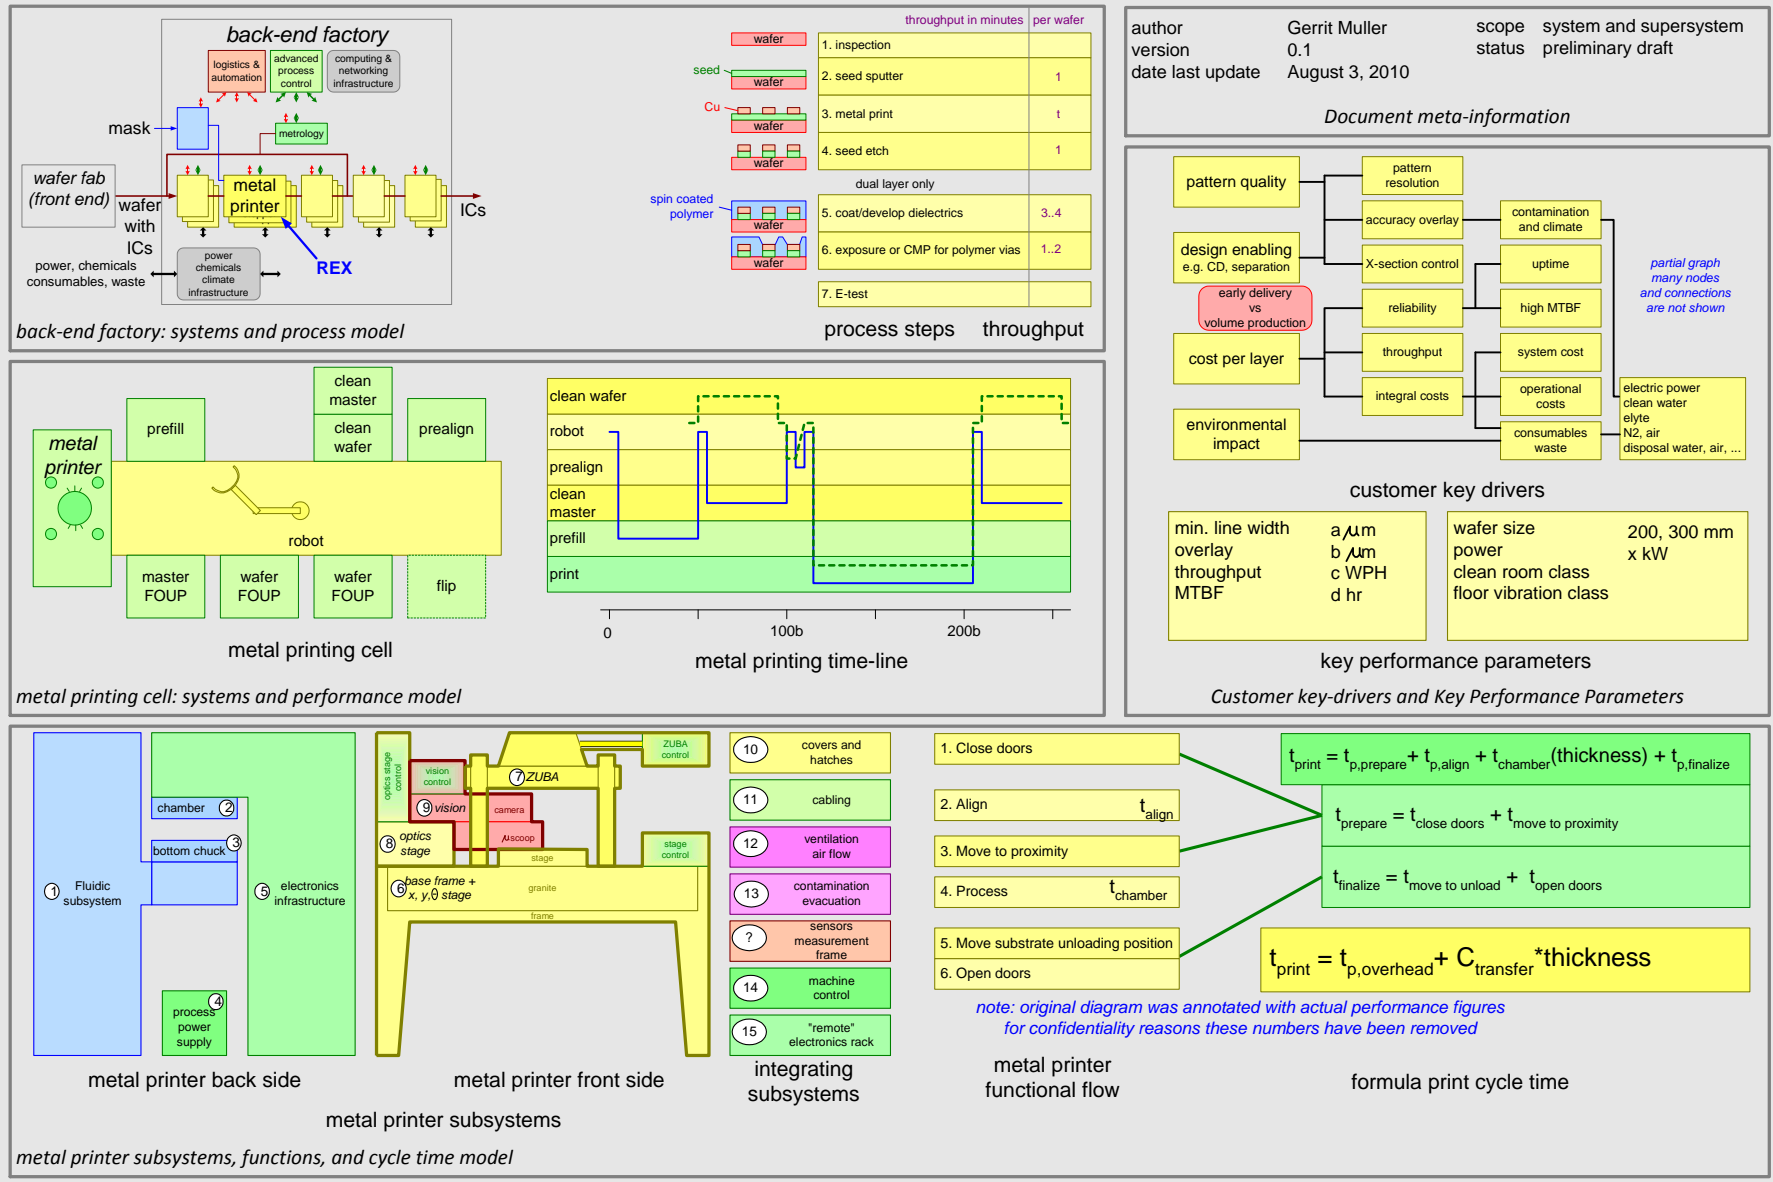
back-end factory

logistics & automation
advanced process control
computing & networking infrastructure

mask
metrology
wafer fab (front end)
wafer with ICs
metal printer
ICs
REX
power, chemicals consumables, waste
power chemicals climate infrastructure

back-end factory: systems and process model

throughput in minutes | per wafer

wafer
1. inspection
seed
wafer
2. seed sputter 1
Cu
wafer
3. metal print t
wafer
4. seed etch 1
dual layer only
spin coated polymer
wafer
5. coat/develop dielectrics 3..4
wafer
6. exposure or CMP for polymer vias 1..2
7. E-test

process steps throughput

author Gerrit Muller
version 0.1
date last update August 3, 2010
scope system and supersystem
status preliminary draft

Document meta-information

pattern quality
pattern resolution
accuracy overlay
contamination and climate
design enabling e.g. CD, separation
X-section control
uptime
early delivery vs volume production
reliability
high MTBF
partial graph many nodes and connections are not shown
cost per layer
throughput
system cost
integral costs
operational costs
electric power clean water elyte N2, air disposal water, air, ...
environmental impact
consumables waste

customer key drivers

min. line width a $\mu$m
overlay b $\mu$m
throughput c WPH
MTBF d hr

wafer size 200, 300 mm
power x kW
clean room class
floor vibration class

key performance parameters

Customer key-drivers and Key Performance Parameters

metal printer
prefill
clean master
clean wafer
prealign
robot
master FOUP
wafer FOUP
wafer FOUP
flip

metal printing cell

clean wafer
robot
prealign
clean master
prefill
print
0
100b
200b

metal printing time-line

metal printing cell: systems and performance model

1 Fluidic subsystem
chamber 2
bottom chuck 3
5 electronics infrastructure
process power supply 4

metal printer back side

optics stage control
vision control
7 ZUBA
ZUBA control
9 vision
camera
$\mu$scoop
8 optics stage
stage
stage control
6 base frame + x, y, $\theta$ stage
granite
frame

metal printer front side

10 covers and hatches
11 cabling
12 ventilation air flow
13 contamination evacuation
? sensors measurement frame
14 machine control
15 "remote" electronics rack

integrating subsystems

metal printer subsystems

1. Close doors
2. Align $t_{align}$
3. Move to proximity
4. Process $t_{chamber}$
5. Move substrate unloading position
6. Open doors

$t_{print} = t_{p,prepare} + t_{p,align} + t_{chamber}(thickness) + t_{p,finalize}$
$t_{prepare} = t_{close\ doors} + t_{move\ to\ proximity}$
$t_{finalize} = t_{move\ to\ unload} + t_{open\ doors}$
$t_{print} = t_{p,overhead} + C_{transfer}*thickness$

note: original diagram was annotated with actual performance figures for confidentiality reasons these numbers have been removed

metal printer functional flow

formula print cycle time

metal printer subsystems, functions, and cycle time model